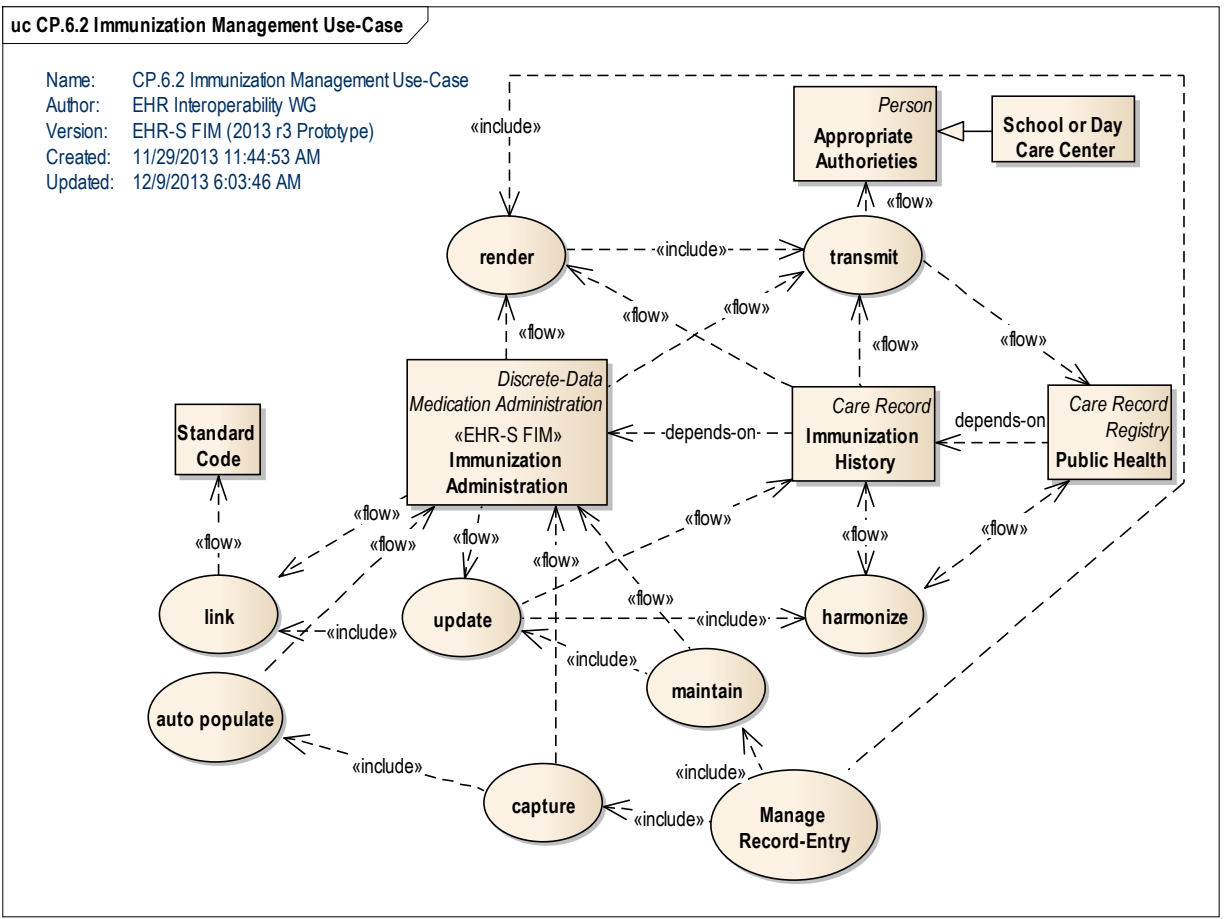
uc CP.6.2 Immunization Management Use-Case

Name: CP.6.2 Immunization Management Use-Case
Author: EHR Interoperability WG
Version: EHR-S FIM (2013 r3 Prototype)
Created: 11/29/2013 11:44:53 AM
Updated: 12/9/2013 6:03:46 AM

«include»

Person
Appropriate Authorieties

School or Day Care Center

«flow»

render

«include»

transmit

«flow»

«flow»

«flow»

«flow»

«flow»

Discrete-Data Medication Administration
«EHR-S FIM»
Immunization Administration

-depends-on-

Care Record
Immunization History

depends-on

Care Record Registry
Public Health

Standard Code

«flow»

«flow»

«flow»

«flow»

«flow»

«flow»

«flow»

«flow»

«flow»

link

«include»

update

«include»

harmonize

«include»

maintain

auto populate

«include»

«include»

capture

«include»

Manage Record-Entry